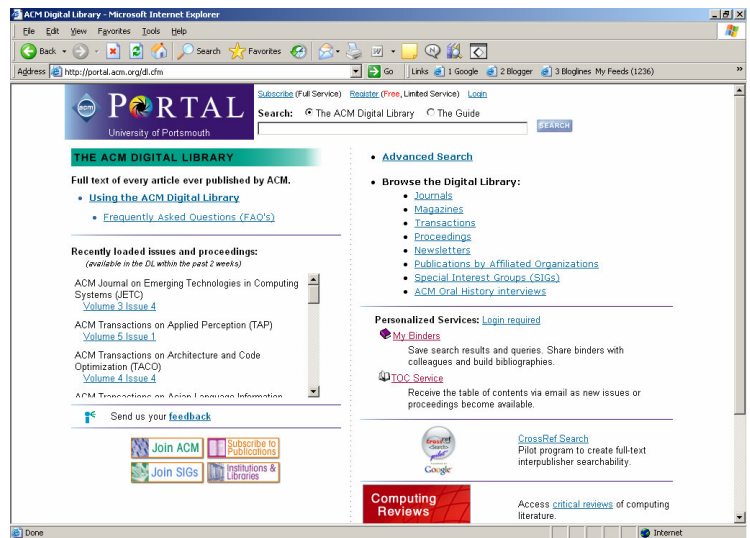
ACM Digital Library - Microsoft Internet Explorer

File Edit View Favorites Tools Help

Back Search Favorites

Address http://portal.acm.org/dl.cfm Go Links 1 Google 2 Blogger 3 Bloglines My Feeds (1236)

acm PORTAL University of Portsmouth

Subscribe (Full Service) Register (Free, Limited Service) Login

Search: The ACM Digital Library The Guide

SEARCH

THE ACM DIGITAL LIBRARY

Full text of every article ever published by ACM.

• Using the ACM Digital Library

• Frequently Asked Questions (FAQ's)

Recently loaded issues and proceedings:
(available in the DL within the past 2 weeks)

ACM Journal on Emerging Technologies in Computing Systems (JETC)
Volume 3 Issue 4

ACM Transactions on Applied Perception (TAP)
Volume 5 Issue 1

ACM Transactions on Architecture and Code Optimization (TACO)
Volume 4 Issue 4

ACM Transactions on Asian Language Information

Send us your feedback

Join ACM Subscribe to Publications

Join SIGs Institutions & Libraries

• Advanced Search

• Browse the Digital Library:
• Journals
• Magazines
• Transactions
• Proceedings
• Newsletters
• Publications by Affiliated Organizations
• Special Interest Groups (SIGs)
• ACM Oral History interviews

Personalized Services: Login required

My Binders
Save search results and queries. Share binders with colleagues and build bibliographies.

TOC Service
Receive the table of contents via email as new issues or proceedings become available.

CrossRef Search Google

CrossRef Search
Pilot program to create full-text interpublisher searchability.

Computing Reviews

Access critical reviews of computing literature.

Done Internet